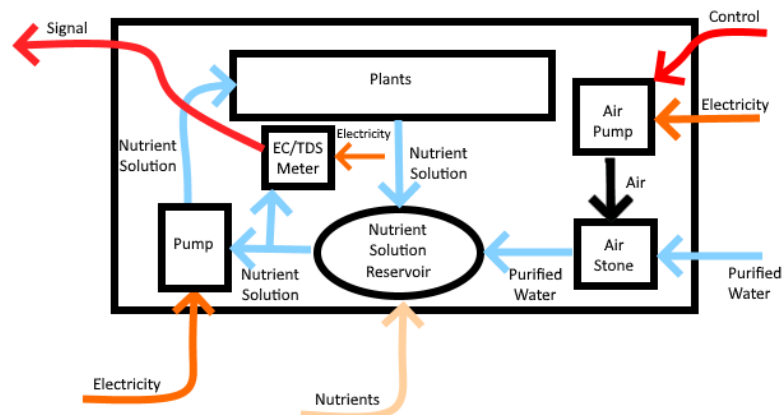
Signal

Control

Plants

Air Pump

Electricity

Nutrient Solution

EC/TDS Meter

Electricity

Nutrient Solution

Air

Pump

Nutrient Solution Reservoir

Air Stone

Nutrient Solution

Purified Water

Purified Water

Electricity

Nutrients